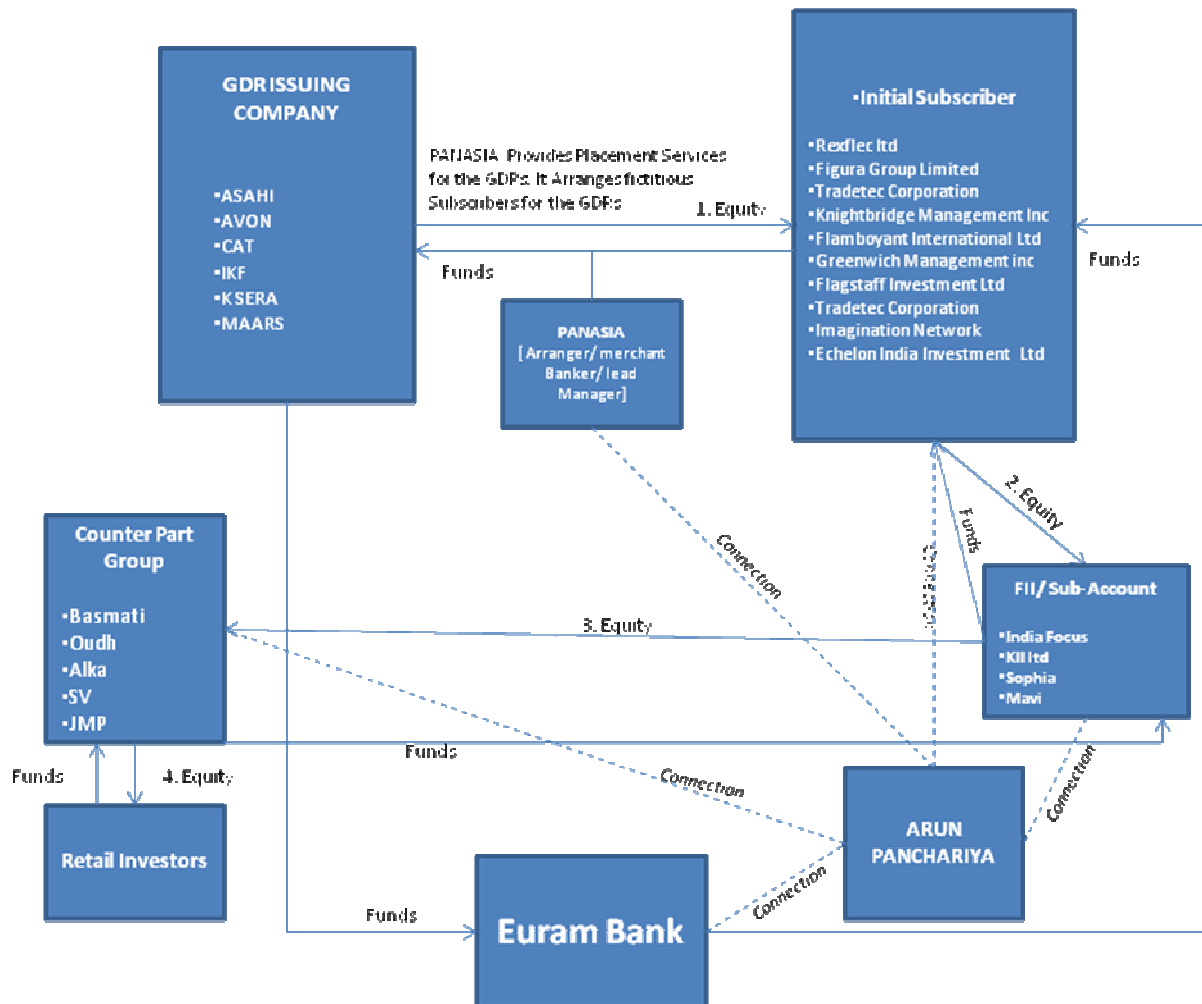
GDR ISSUING COMPANY

•ASAHI
•AVON
•CAT
•IKF
•KSERA
•MAARS

PANASIA Provides Placement Services for the GDPs. It Arranges fictitious Subscribers for the GDRs

1. Equity

Funds

•Initial Subscriber

•Rexflec ltd
•Figura Group Limited
•Tradetec Corporation
•Knightbridge Management Inc
•Flamboyant International Ltd
•Greenwich Management inc
•Flagstaff Investment Ltd
•Tradetec Corporation
•Imagination Network
•Echelon India Investment Ltd

Funds

PANASIA
[Arranger/ merchant Banker/ lead Manager]

Connection

Connection

Funds

2. Equity

Counter Part Group

•Basmati
•Oudh
•Alka
•SV
•JMP

3. Equity

FII/ Sub-Account

•India Focus
•KII ltd
•Sophia
•Mavi

Funds

Funds

4. Equity

Connection

Connection

Retail Investors

ARUN PANCHARIYA

Funds

Euram Bank

Connection